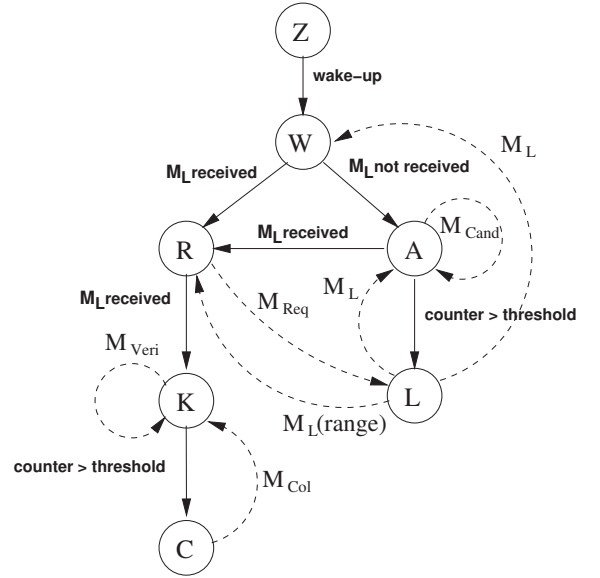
Z

wake-up

W

$M_L$

$M_L$ received

$M_L$ not received

R

$M_L$ received

A

$M_{Cand}$

$M_L$

$M_L$ received

$M_{Req}$

counter > threshold

$M_{Veri}$

K

L

$M_{L(range)}$

counter > threshold

$M_{Col}$

C